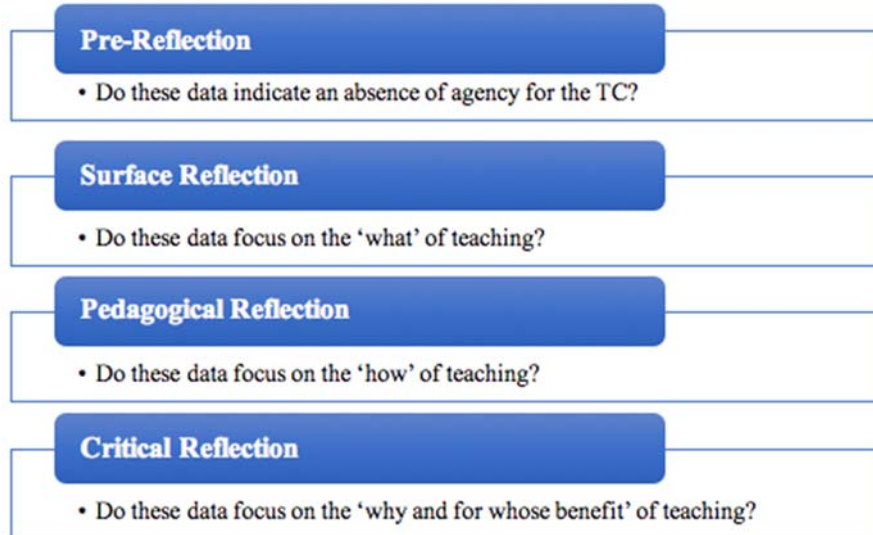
Pre-Reflection

• Do these data indicate an absence of agency for the TC?

Surface Reflection

• Do these data focus on the 'what' of teaching?

Pedagogical Reflection

• Do these data focus on the 'how' of teaching?

Critical Reflection

• Do these data focus on the 'why and for whose benefit' of teaching?